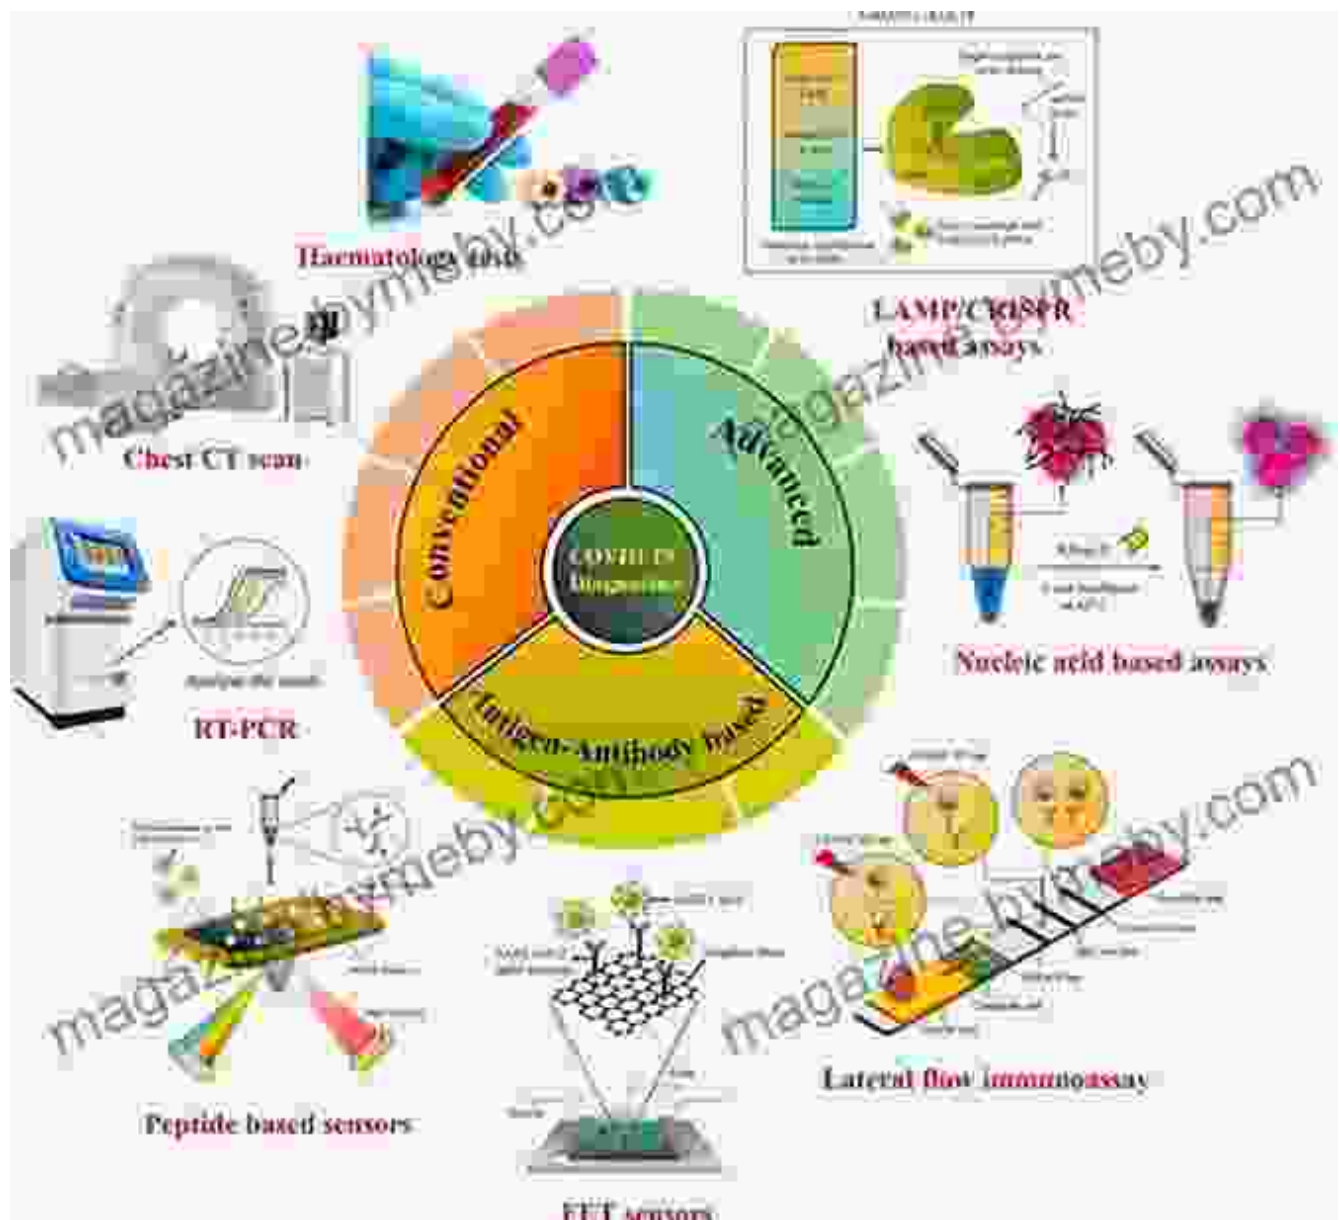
Haematology test

LAMP/CRISPR based assays

Chest CT scan

Conventional

Advanced

COVID-19 Diagnostics

Nucleic acid based assays

RT-PCR

Analyze the result

Antigen-Antibody based

Lateral flow immunoassay

Peptide based sensors

FET sensors

magazine.bymeby.com

magazine.bymeby.com

magazine.bymeby.com

magazine.bymeby.com